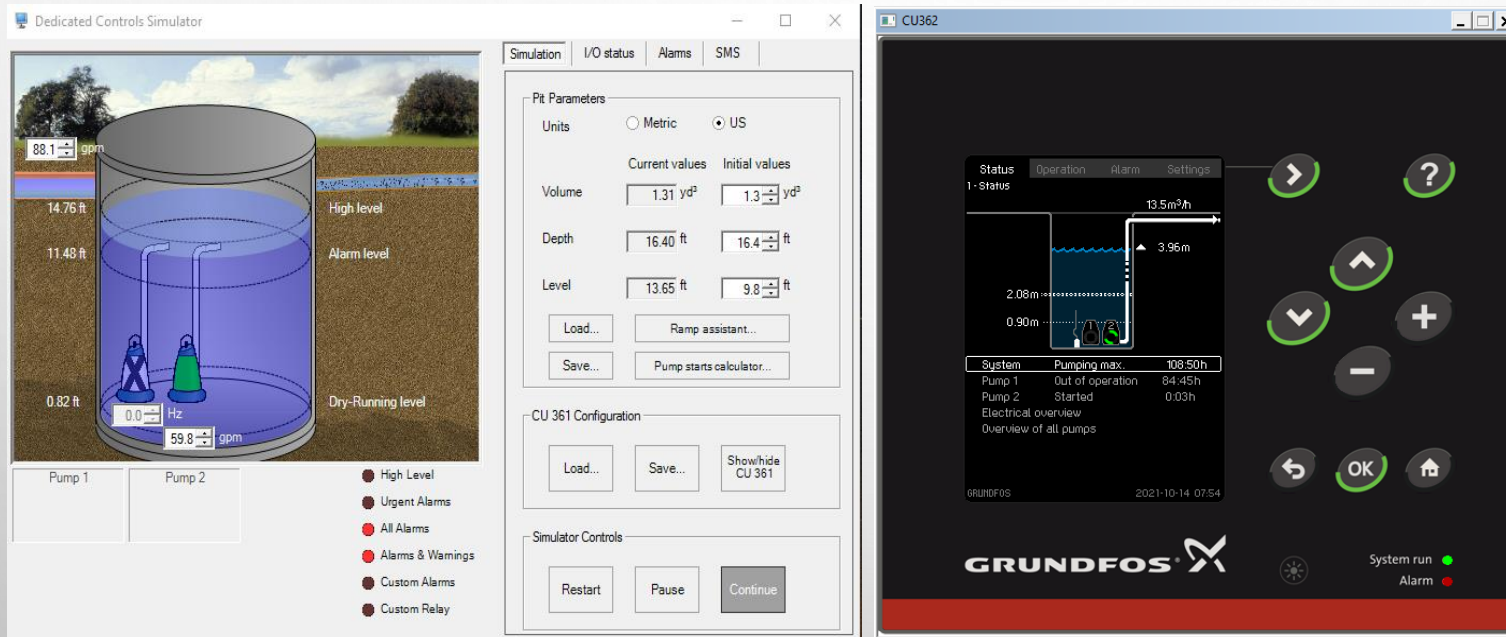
Dedicated Controls Simulator

88.1 gpm
14.76 ft
High level
11.48 ft
Alarm level
0.82 ft
Dry-Running level
0.0 Hz
59.8 gpm
Pump 1
Pump 2
High Level
Urgent Alarms
All Alarms
Alarms & Warnings
Custom Alarms
Custom Relay

Simulation | I/O status | Alarms | SMS

Pit Parameters
Units
Metric
US
Current values
Initial values

| | Current values | Initial values |
|---|---|---|
| Volume | 1.31 yd³ | 1.3 yd³ |
| Depth | 16.40 ft | 16.4 ft |
| Level | 13.65 ft | 9.8 ft |

Load...
Ramp assistant...
Save...
Pump starts calculator...

CU 361 Configuration
Load...
Save...
Show/hide CU 361

Simulator Controls
Restart
Pause
Continue

CU362

Status | Operation | Alarm | Settings
1 - Status
13.5m³/h
3.96m
2.08m
0.90m

| System | Pumping max. | 108:50h |
|---|---|---|
| Pump 1 | Out of operation | 84:45h |
| Pump 2 | Started | 0:03h |

Electrical overview
Overview of all pumps
GRUNDFOS
2021-10-14 07:54

OK
GRUNDFOS
System run
Alarm